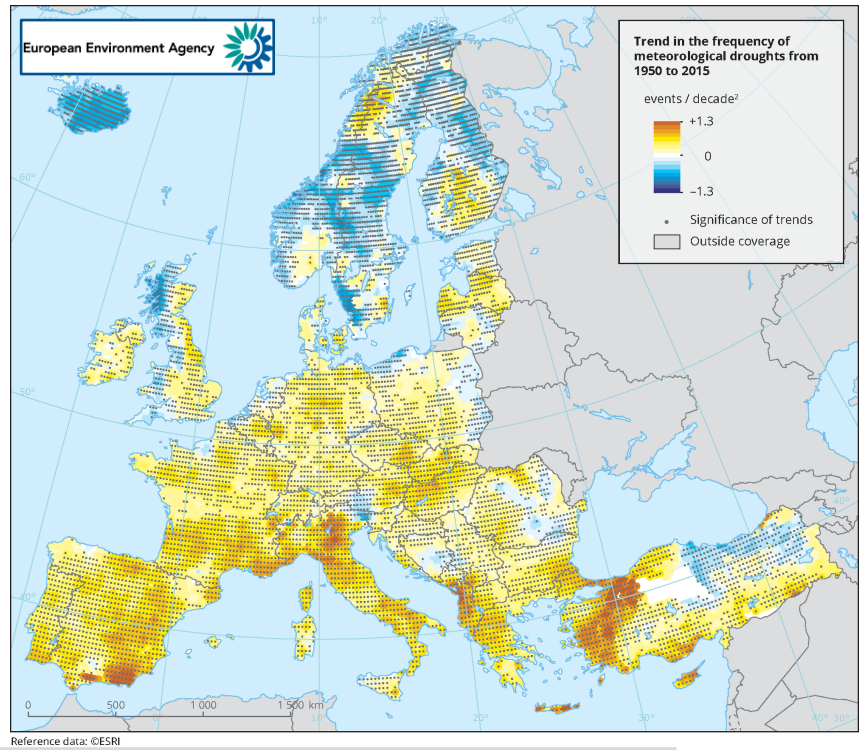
European Environment Agency

Trend in the frequency of meteorological droughts from 1950 to 2015

events / decade²

+1.3

0

−1.3

Significance of trends

Outside coverage

10°

20°

30°

40°

60°

50°

40°

20°

30°

30°

40°

0

500

1 000

1 500 km

Reference data: ©ESRI